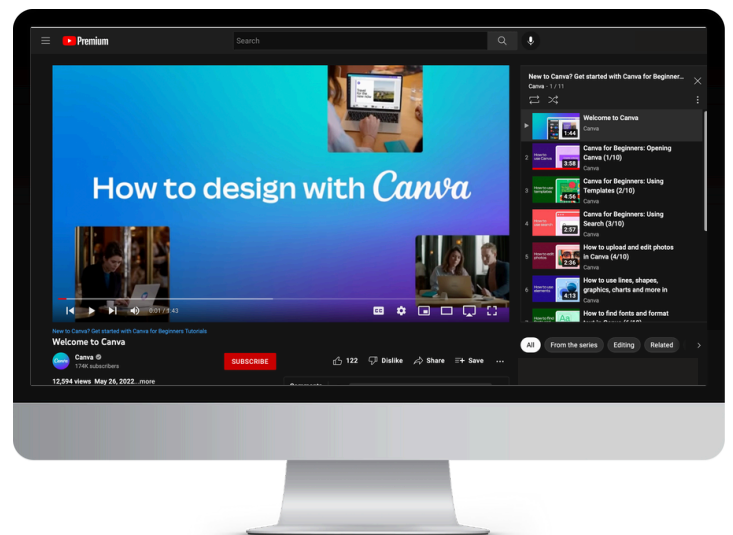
Premium

Search

How to design with Canva

0:01 / 3:43

New to Canva? Get started with Canva for Beginners Tutorials

Welcome to Canva

Canva
174K subscribers

SUBSCRIBE

122 Dislike Share Save ...

12,594 views May 26, 2022 ...more

New to Canva? Get started with Canva for Beginner...
Canva · 1 / 11

1:44 Welcome to Canva
Canva

2 3:58 Canva for Beginners: Opening Canva (1/10)
Canva

3 4:56 Canva for Beginners: Using Templates (2/10)
Canva

4 2:57 Canva for Beginners: Using Search (3/10)
Canva

5 2:36 How to upload and edit photos in Canva (4/10)
Canva

6 4:13 How to use lines, shapes, graphics, charts and more in
Canva

How to find fonts and format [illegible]

All From the series Editing Related